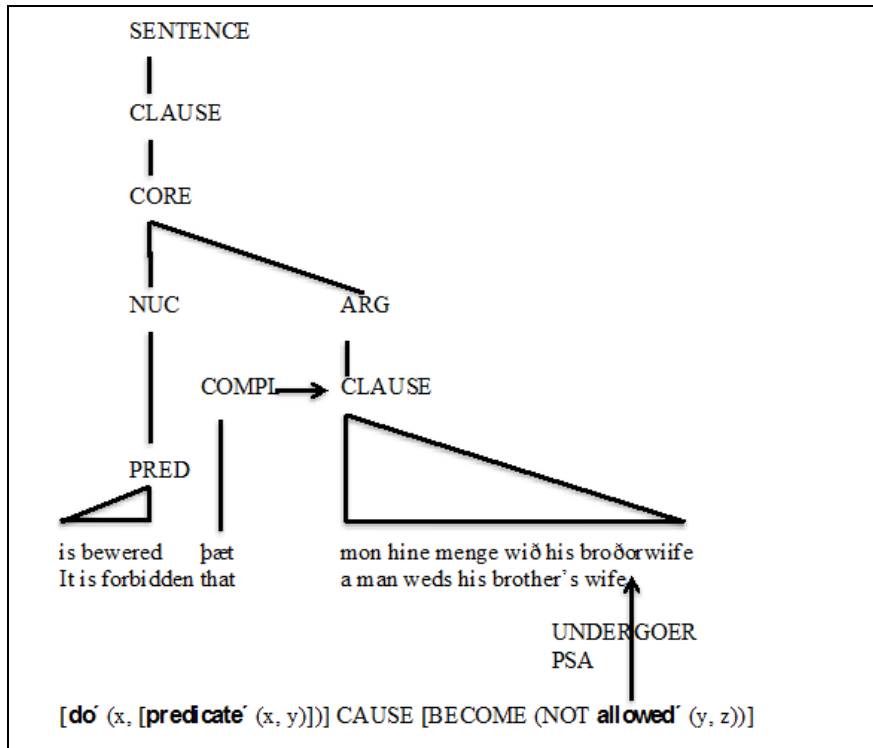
SENTENCE

CLAUSE

CORE

NUC

ARG

COMPL

CLAUSE

PRED

is bewered þæt
It is forbidden that

mon hine menge wið his broðorwiife
a man weds his brother's wife

UNDERGOER
PSA

[do´ (x, [predicate´ (x, y)])] CAUSE [BECOME (NOT allowed´ (y, z))]